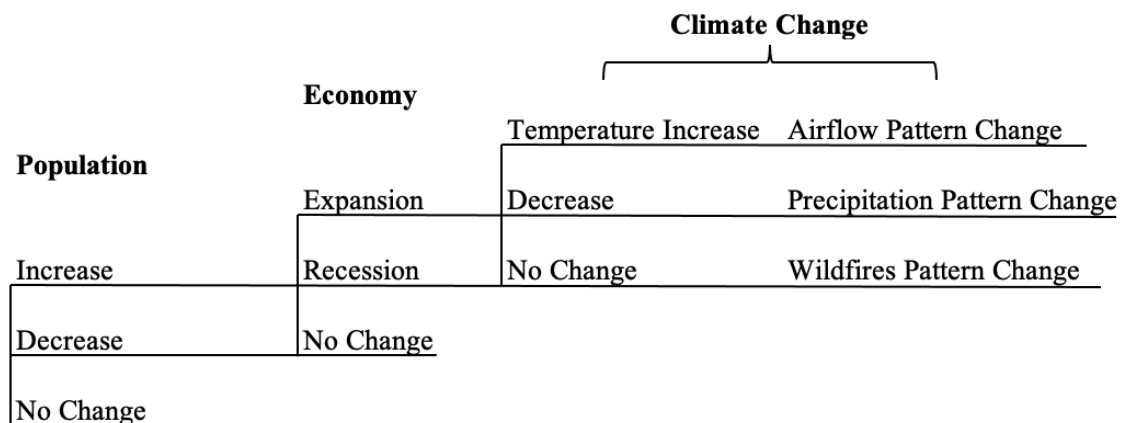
Climate Change

Economy

Temperature Increase Airflow Pattern Change

Population

Expansion

Decrease

Precipitation Pattern Change

Increase

Recession

No Change

Wildfires Pattern Change

Decrease

No Change

No Change